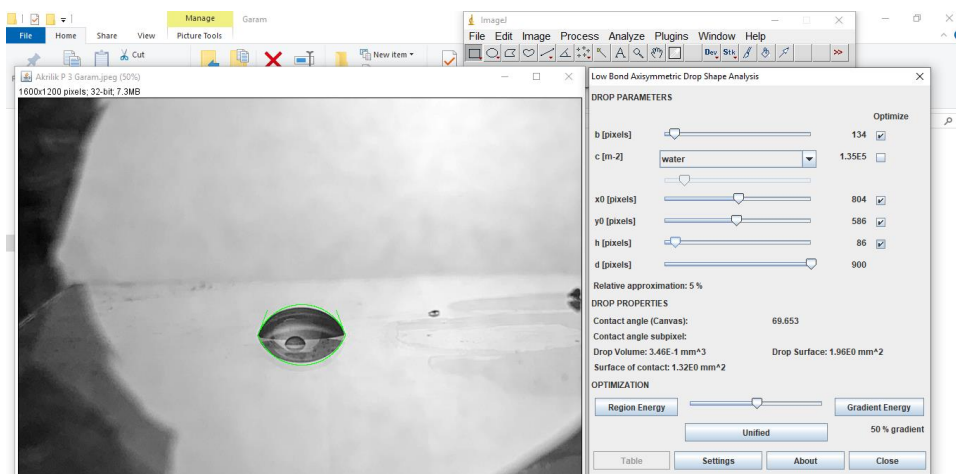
Manage Garam
File Home Share View Picture Tools
Cut
New item
ImageJ
File Edit Image Process Analyze Plugins Window Help
Dev Stk
Akrilik P 3 Garam.jpeg (50%)
1600x1200 pixels; 32-bit; 7.3MB
Low Bond Axisymmetric Drop Shape Analysis
DROP PARAMETERS
Optimize
b [pixels] 134
c [m-2] water 1.35E5
x0 [pixels] 804
y0 [pixels] 586
h [pixels] 86
d [pixels] 900
Relative approximation: 5 %
DROP PROPERTIES
Contact angle (Canvas): 69.653
Contact angle subpixel:
Drop Volume: 3.46E-1 mm^3
Drop Surface: 1.96E0 mm^2
Surface of contact: 1.32E0 mm^2
OPTIMIZATION
Region Energy
Gradient Energy
Unified
50 % gradient
Table Settings About Close